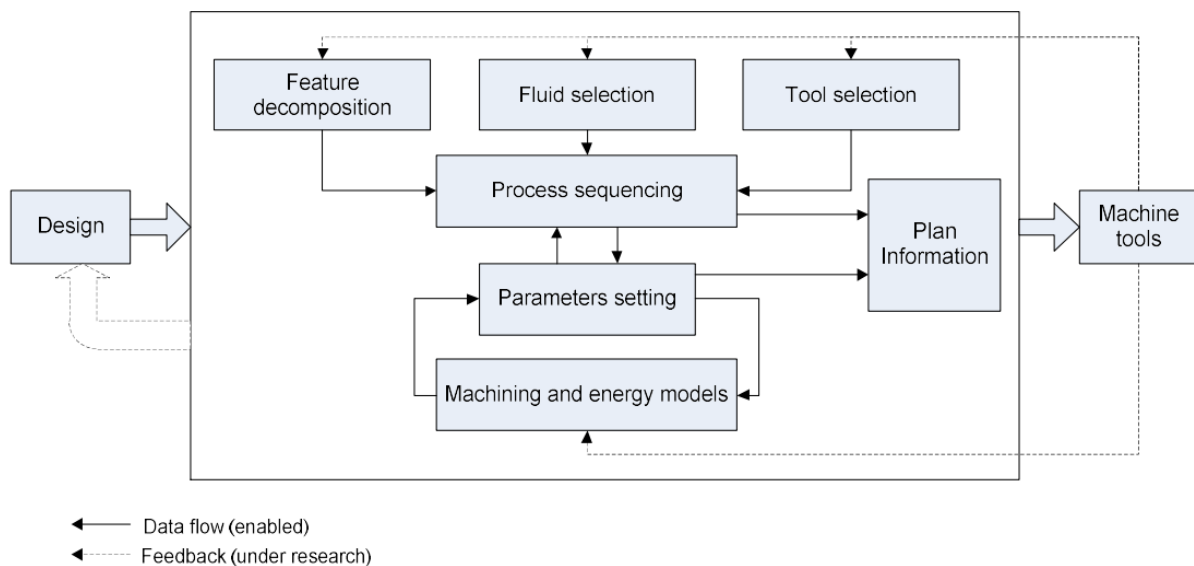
Feature decomposition

Fluid selection

Tool selection

Design

Process sequencing

Plan Information

Machine tools

Parameters setting

Machining and energy models

Data flow (enabled)

Feedback (under research)